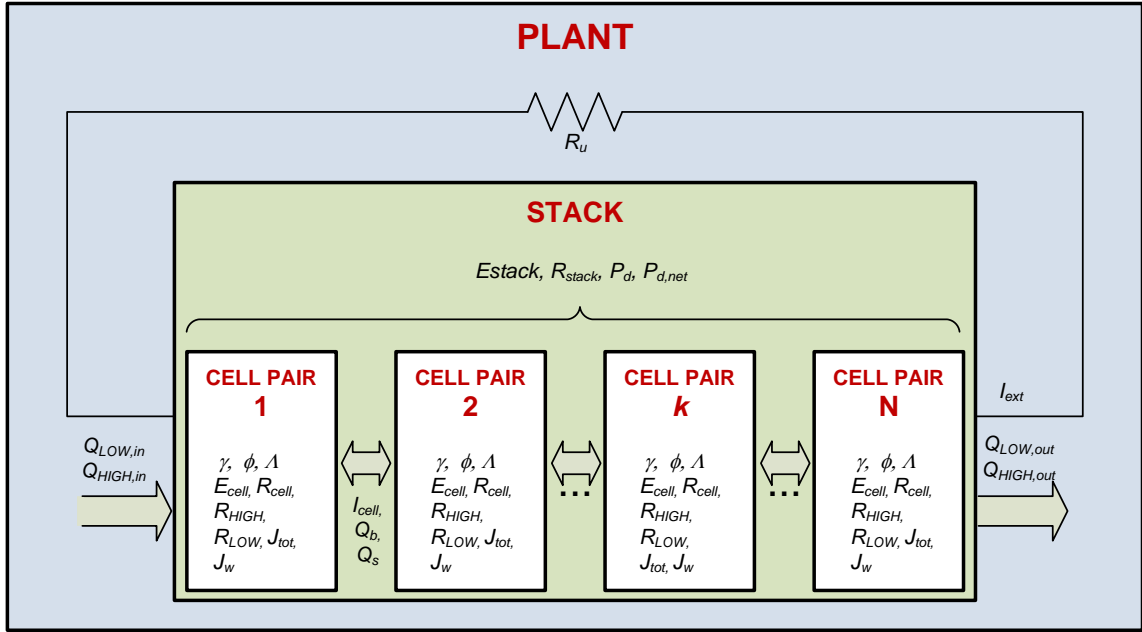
PLANT

$R_u$

STACK

Estack, $R_{stack}$, $P_d$, $P_{d,net}$

$Q_{LOW,in}$
$Q_{HIGH,in}$

CELL PAIR
1

$\gamma$, $\phi$, $\Lambda$
$E_{cell}$, $R_{cell}$,
$R_{HIGH}$,
$R_{LOW}$, $J_{tot}$,
$J_w$

$I_{cell}$,
$Q_b$,
$Q_s$

CELL PAIR
2

$\gamma$, $\phi$, $\Lambda$
$E_{cell}$, $R_{cell}$,
$R_{HIGH}$,
$R_{LOW}$, $J_{tot}$,
$J_w$

...

CELL PAIR
*k*

$\gamma$, $\phi$, $\Lambda$
$E_{cell}$, $R_{cell}$,
$R_{HIGH}$,
$R_{LOW}$,
$J_{tot}$, $J_w$

...

CELL PAIR
N

$\gamma$, $\phi$, $\Lambda$
$E_{cell}$, $R_{cell}$,
$R_{HIGH}$,
$R_{LOW}$, $J_{tot}$,
$J_w$

$I_{ext}$

$Q_{LOW,out}$
$Q_{HIGH,out}$